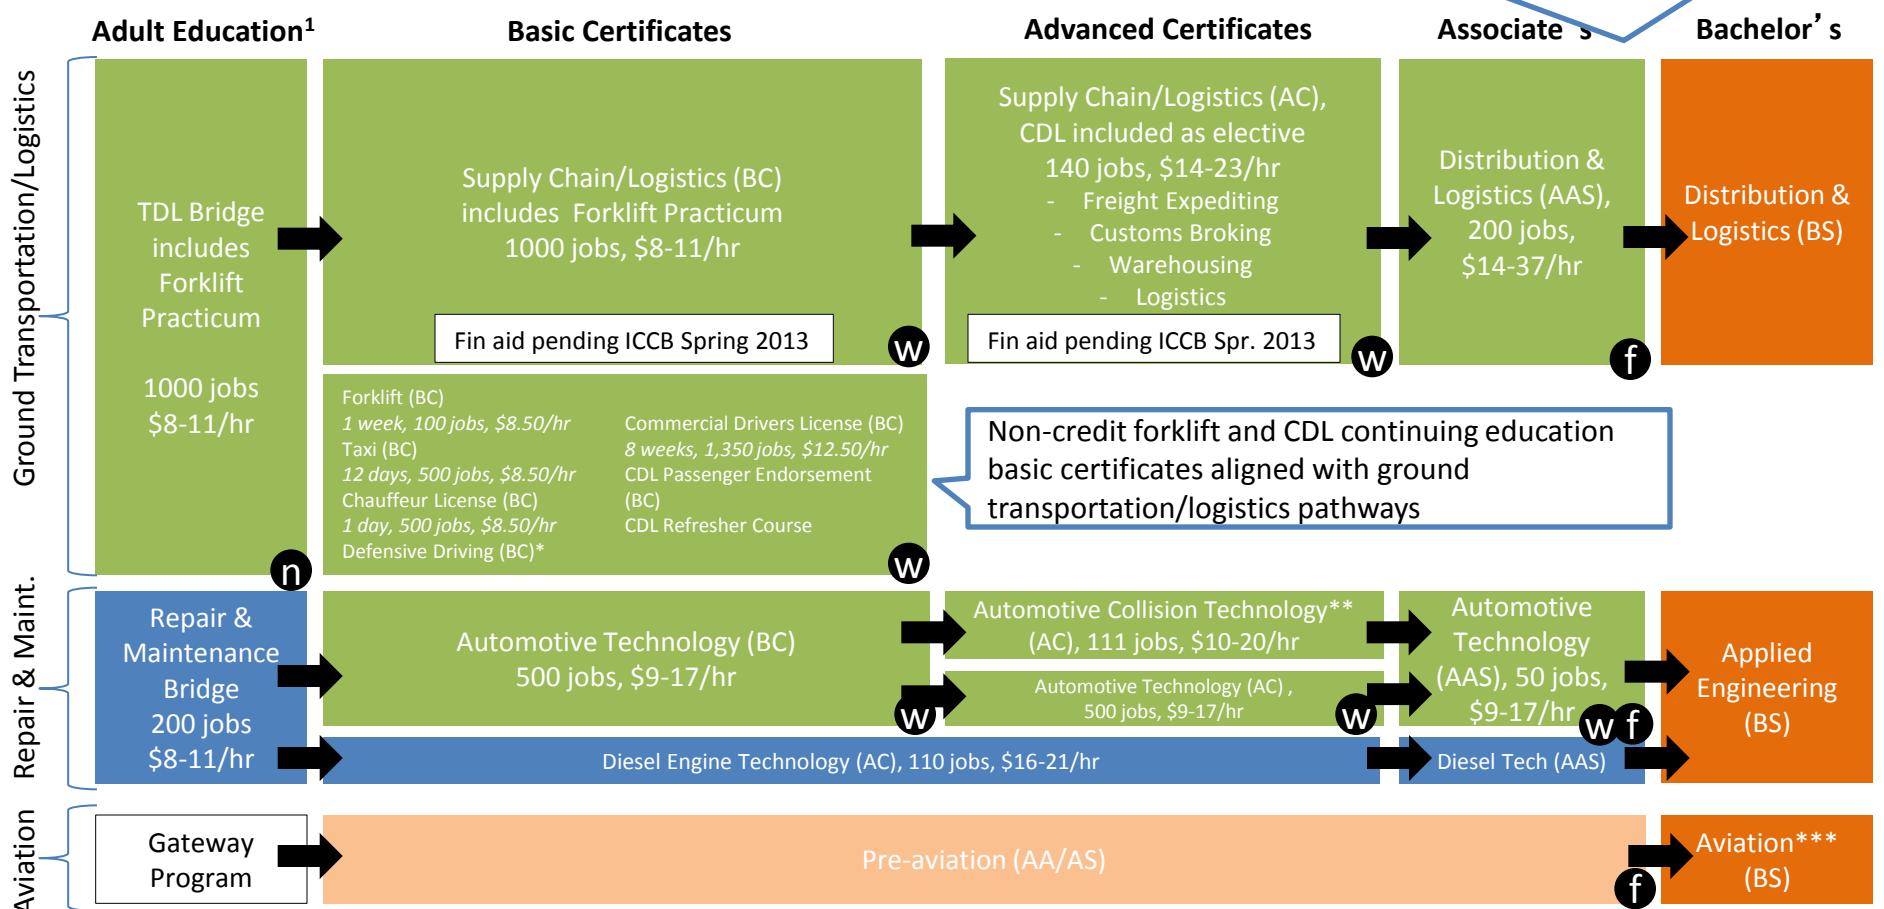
Adult Education$^1$

Basic Certificates

Advanced Certificates

Associate's

Bachelor's

Ground Transportation/Logistics

TDL Bridge includes Forklift Practicum

1000 jobs $8-11/hr

n

Supply Chain/Logistics (BC) includes Forklift Practicum 1000 jobs, $8-11/hr

Fin aid pending ICCB Spring 2013

w

Supply Chain/Logistics (AC), CDL included as elective 140 jobs, $14-23/hr
- Freight Expediting
- Customs Broking
- Warehousing
- Logistics

Fin aid pending ICCB Spr. 2013

w

Distribution & Logistics (AAS), 200 jobs, $14-37/hr

f

Distribution & Logistics (BS)

Forklift (BC)
1 week, 100 jobs, $8.50/hr
Taxi (BC)
12 days, 500 jobs, $8.50/hr
Chauffeur License (BC)
1 day, 500 jobs, $8.50/hr
Defensive Driving (BC)*

Commercial Drivers License (BC)
8 weeks, 1,350 jobs, $12.50/hr
CDL Passenger Endorsement (BC)
CDL Refresher Course

w

Non-credit forklift and CDL continuing education basic certificates aligned with ground transportation/logistics pathways

Repair & Maint.

Repair & Maintenance Bridge 200 jobs $8-11/hr

Automotive Technology (BC) 500 jobs, $9-17/hr

w

Automotive Collision Technology** (AC), 111 jobs, $10-20/hr

Automotive Technology (AC), 500 jobs, $9-17/hr

w

Automotive Technology (AAS), 50 jobs, $9-17/hr

w f

Applied Engineering (BS)

Diesel Engine Technology (AC), 110 jobs, $16-21/hr

Diesel Tech (AAS)

Aviation

Gateway Program

Pre-aviation (AA/AS)

f

Aviation*** (BS)